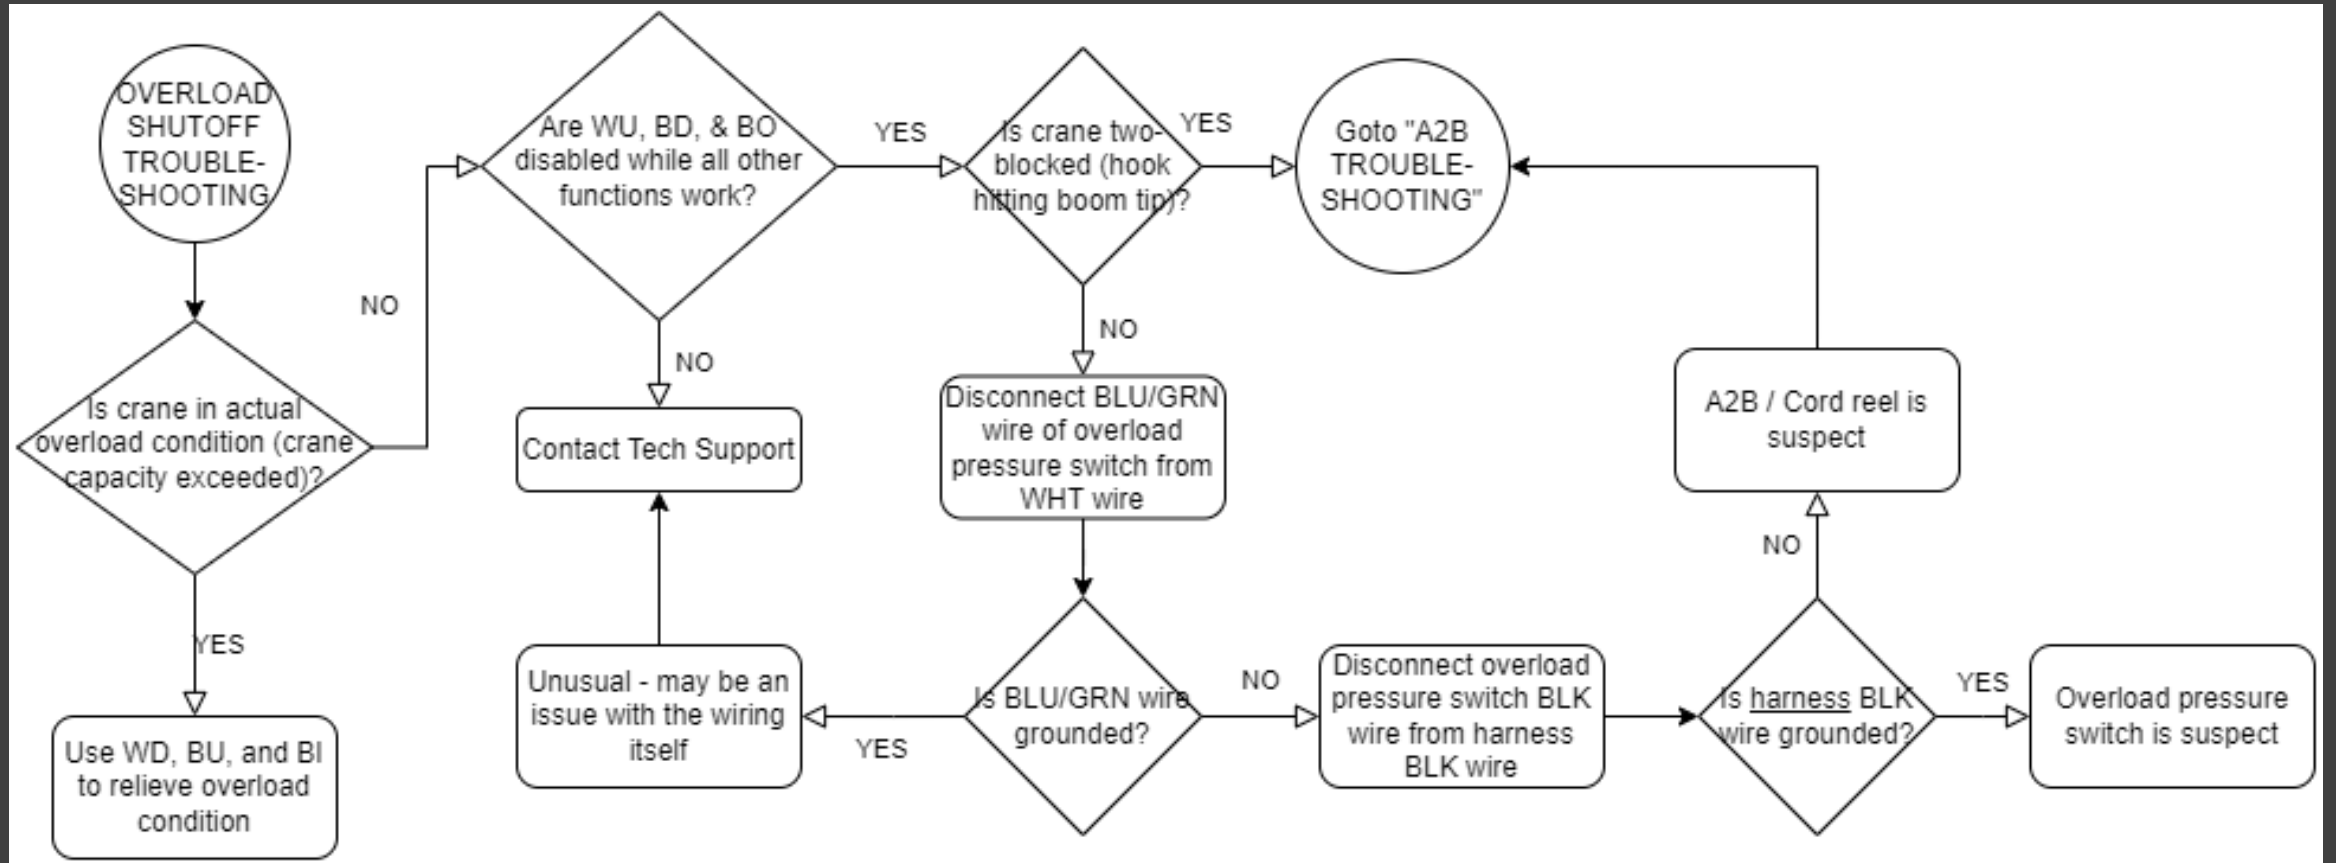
OVERLOAD SHUTOFF TROUBLE-SHOOTING

Is crane in actual overload condition (crane capacity exceeded)?

YES

Use WD, BU, and BI to relieve overload condition

NO

Are WU, BD, & BO disabled while all other functions work?

NO

Contact Tech Support

YES

Is crane two-blocked (hook hitting boom tip)?

YES

Goto "A2B TROUBLE-SHOOTING"

NO

Disconnect BLU/GRN wire of overload pressure switch from WHT wire

Is BLU/GRN wire grounded?

YES

Unusual - may be an issue with the wiring itself

NO

Disconnect overload pressure switch BLK wire from harness BLK wire

Is harness BLK wire grounded?

YES

Overload pressure switch is suspect

NO

A2B / Cord reel is suspect